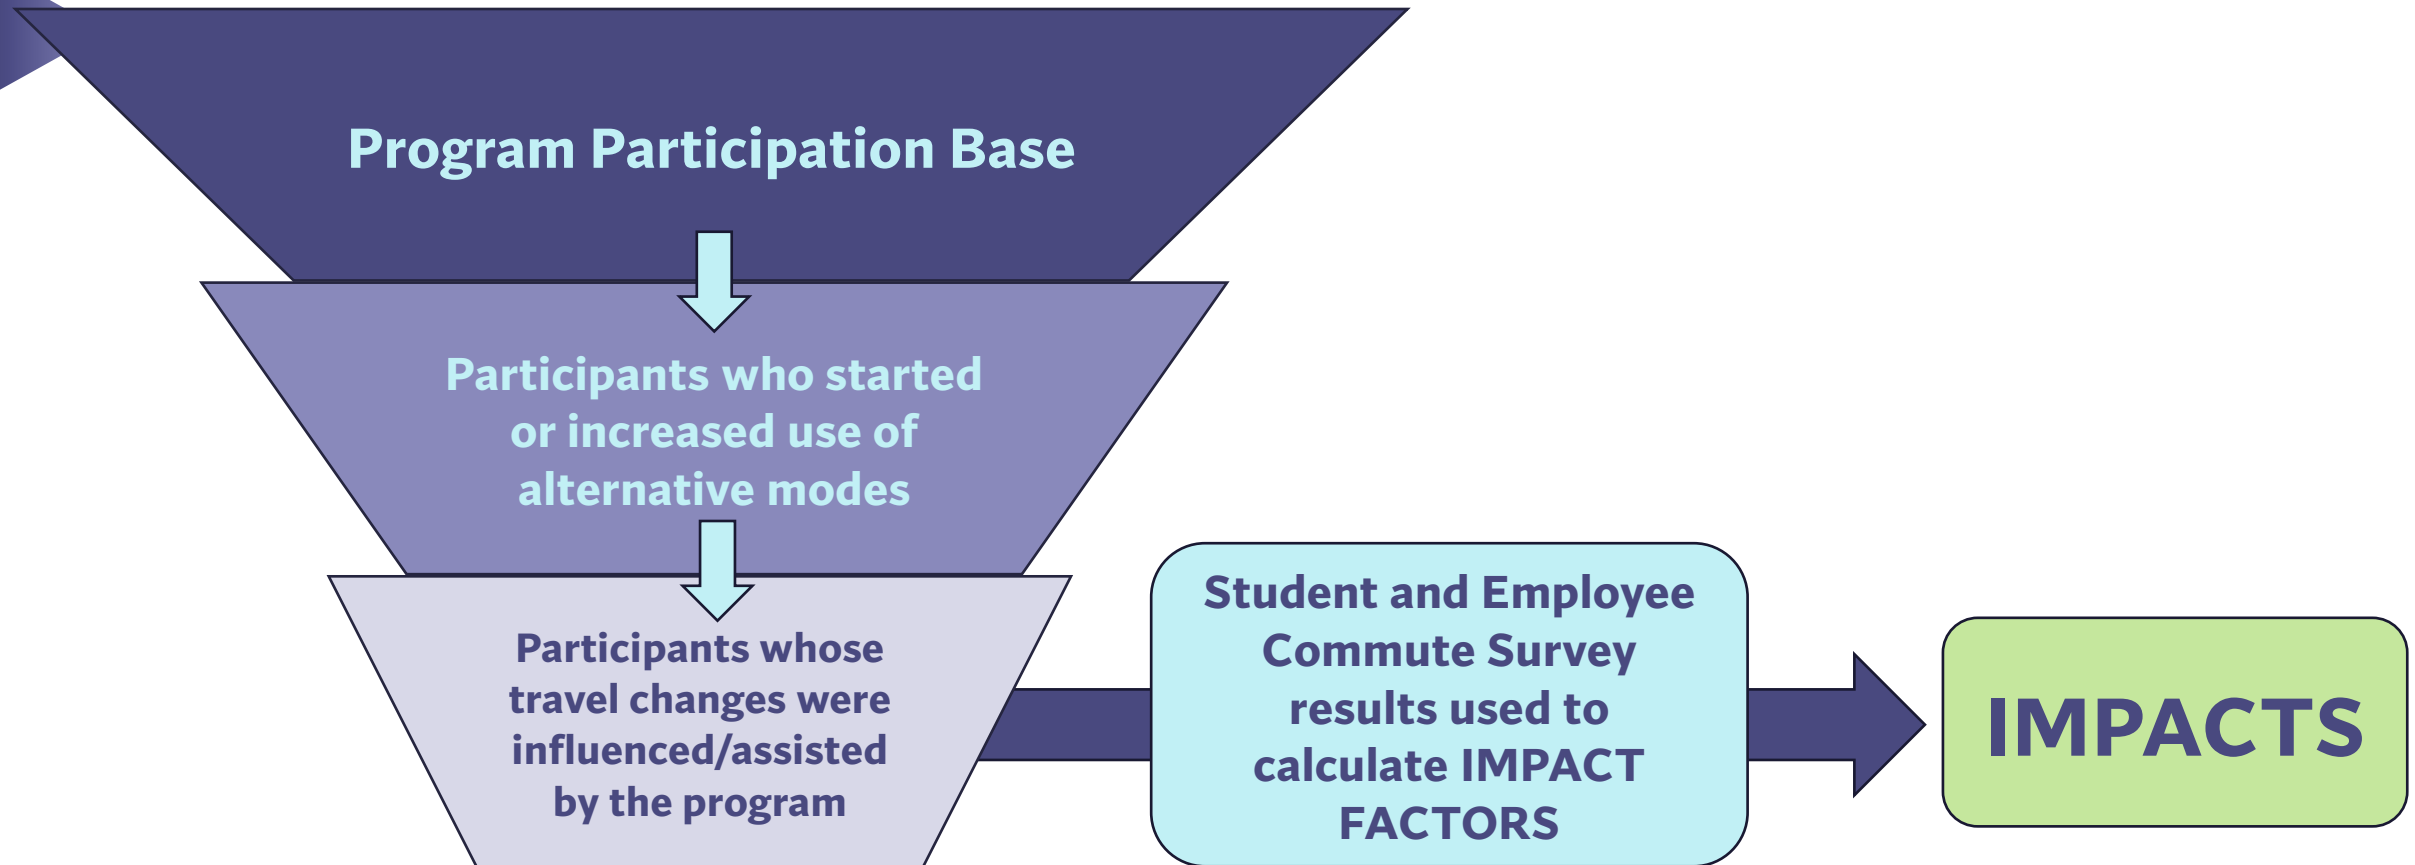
Program Participation Base

Participants who started or increased use of alternative modes

Participants whose travel changes were influenced/assisted by the program

Student and Employee Commute Survey results used to calculate IMPACT FACTORS

IMPACTS